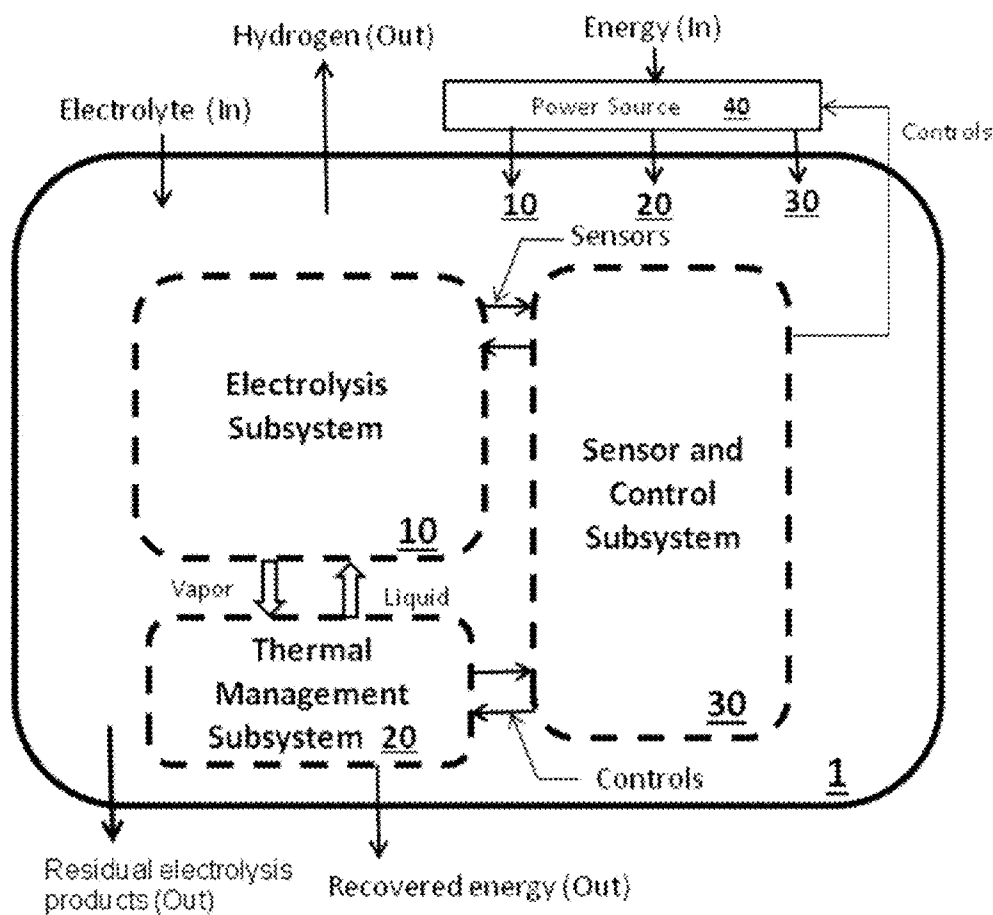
Hydrogen (Out)

Energy (In)

Electrolyte (In)

Power Source 40

Controls

10

20

30

Sensors

Electrolysis Subsystem

10

Sensor and Control Subsystem

Vapor

Liquid

Thermal Management Subsystem 20

30

Controls

1

Residual electrolysis products (Out)

Recovered energy (Out)